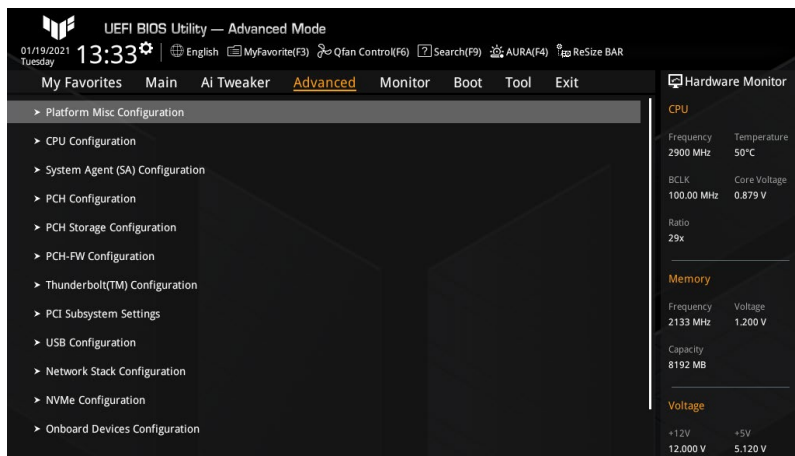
UEFI BIOS Utility — Advanced Mode

01/19/2021 Tuesday 13:33 English MyFavorite(F3) Qfan Control(F6) ? Search(F9) AURA(F4) ReSize BAR

My Favorites Main Ai Tweaker Advanced Monitor Boot Tool Exit

Hardware Monitor

➤ Platform Misc Configuration
➤ CPU Configuration
➤ System Agent (SA) Configuration
➤ PCH Configuration
➤ PCH Storage Configuration
➤ PCH-FW Configuration
➤ Thunderbolt(TM) Configuration
➤ PCI Subsystem Settings
➤ USB Configuration
➤ Network Stack Configuration
➤ NVMe Configuration
➤ Onboard Devices Configuration

CPU
Frequency 2900 MHz
Temperature 50°C
BCLK 100.00 MHz
Core Voltage 0.879 V
Ratio 29x

Memory
Frequency 2133 MHz
Voltage 1.200 V
Capacity 8192 MB

Voltage
+12V 12.000 V
+5V 5.120 V